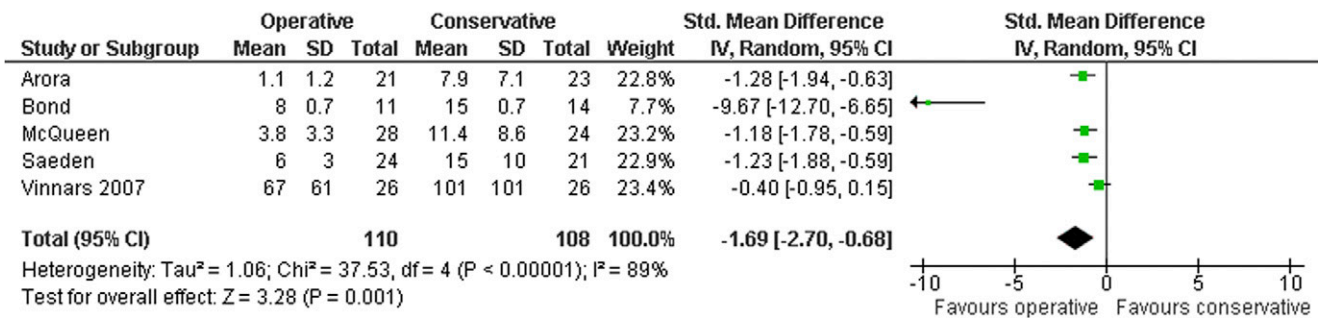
| Study or Subgroup | Operative Mean | Operative SD | Operative Total | Conservative Mean | Conservative SD | Conservative Total | Weight | Std. Mean Difference IV, Random, 95% CI |
|---|---|---|---|---|---|---|---|---|
| Arora | 1.1 | 1.2 | 21 | 7.9 | 7.1 | 23 | 22.8% | -1.28 [-1.94, -0.63] |
| Bond | 8 | 0.7 | 11 | 15 | 0.7 | 14 | 7.7% | -9.67 [-12.70, -6.65] |
| McQueen | 3.8 | 3.3 | 28 | 11.4 | 8.6 | 24 | 23.2% | -1.18 [-1.78, -0.59] |
| Saeden | 6 | 3 | 24 | 15 | 10 | 21 | 22.9% | -1.23 [-1.88, -0.59] |
| Vinnars 2007 | 67 | 61 | 26 | 101 | 101 | 26 | 23.4% | -0.40 [-0.95, 0.15] |
| Total (95% CI) | | | 110 | | | 108 | 100.0% | -1.69 [-2.70, -0.68] |

Heterogeneity: Tau² = 1.06; Chi² = 37.53, df = 4 (P < 0.00001); I² = 89%
Test for overall effect: Z = 3.28 (P = 0.001)

Std. Mean Difference
IV, Random, 95% CI

-10 -5 0 5 10
Favours operative Favours conservative